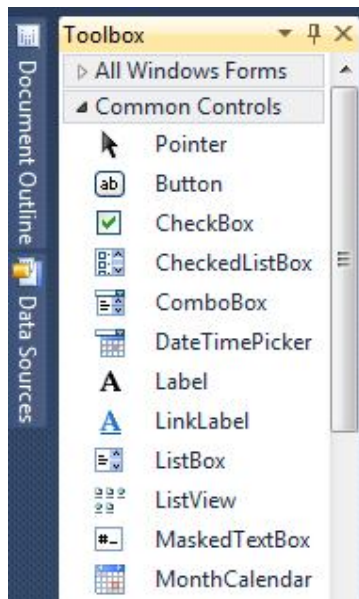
Document Outline
Data Sources

Toolbox
▷ All Windows Forms
◢ Common Controls
Pointer
ab Button
CheckBox
CheckedListBox
ComboBox
DateTimePicker
A Label
A LinkLabel
ListBox
ListView
MaskedTextBox
MonthCalendar